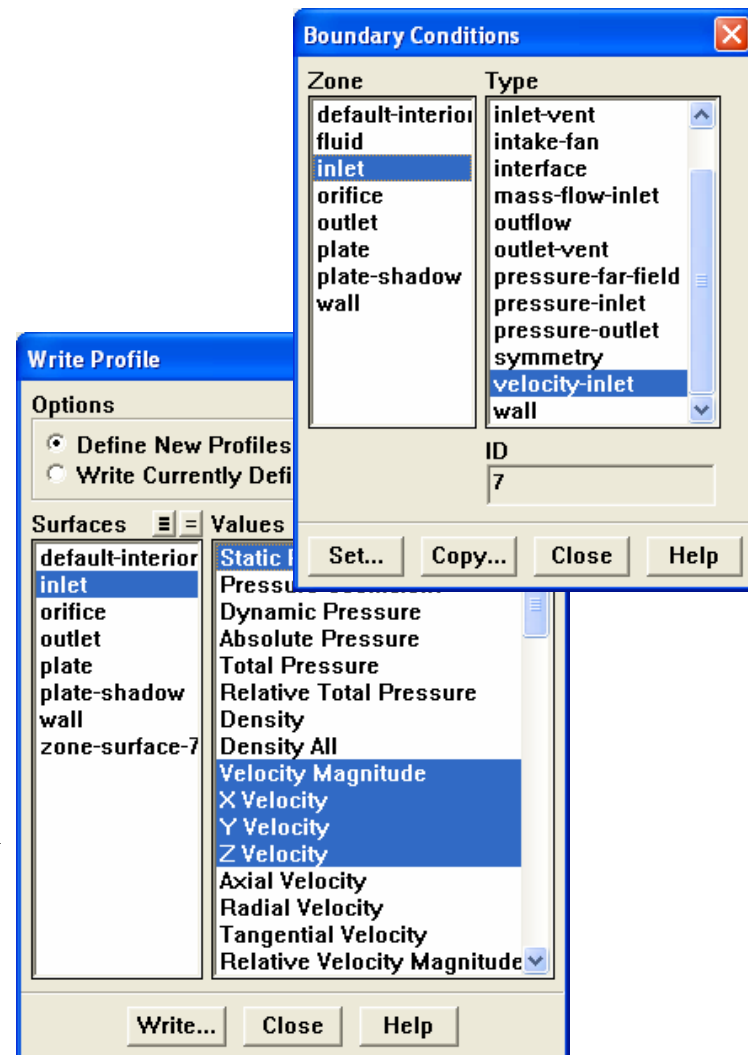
Boundary Conditions

Zone
default-interior
fluid
inlet
orifice
outlet
plate
plate-shadow
wall

Type
inlet-vent
intake-fan
interface
mass-flow-inlet
outflow
outlet-vent
pressure-far-field
pressure-inlet
pressure-outlet
symmetry
velocity-inlet
wall

ID
7

Set... Copy... Close Help

Write Profile

Options
Define New Profiles
Write Currently Defi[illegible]

Surfaces
default-interior
inlet
orifice
outlet
plate
plate-shadow
wall
zone-surface-7

Values
Static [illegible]
Pressu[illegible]
Dynamic Pressure
Absolute Pressure
Total Pressure
Relative Total Pressure
Density
Density All
Velocity Magnitude
X Velocity
Y Velocity
Z Velocity
Axial Velocity
Radial Velocity
Tangential Velocity
Relative Velocity Magnitude

Write... Close Help